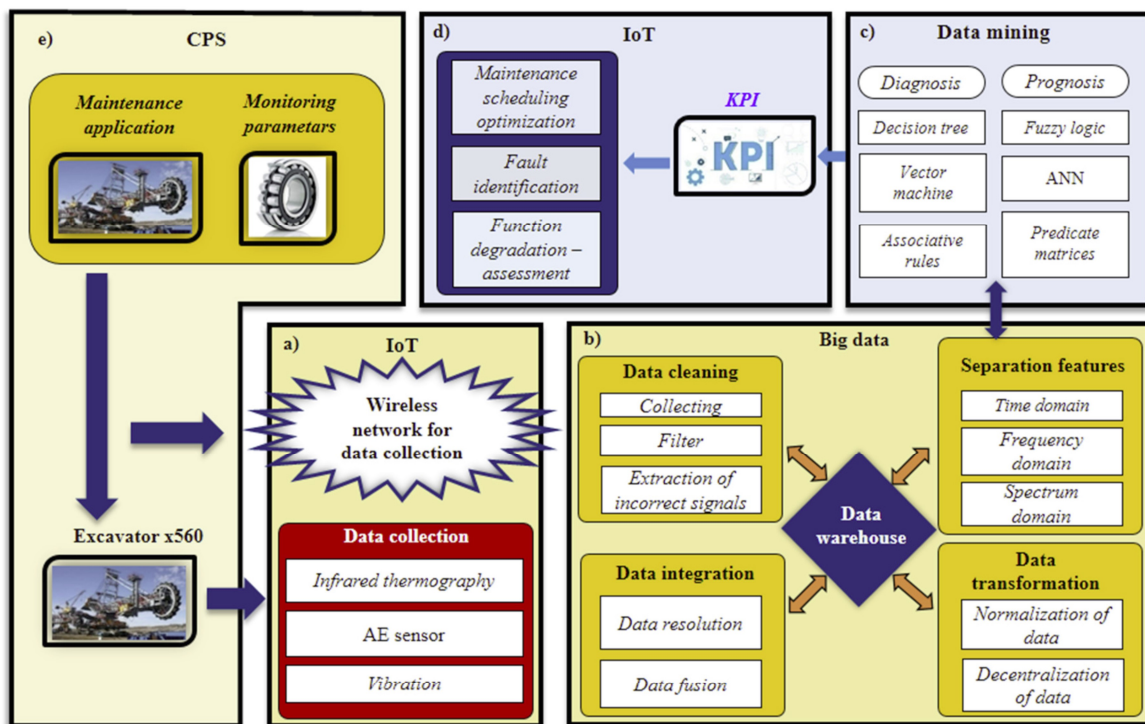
e) CPS

Maintenance application

Monitoring parametars

Excavator x560

d) IoT

Maintenance scheduling optimization

Fault identification

Function degradation – assessment

KPI

KPI

c) Data mining

Diagnosis

Prognosis

Decision tree

Fuzzy logic

Vector machine

ANN

Associative rules

Predicate matrices

a) IoT

Wireless network for data collection

Data collection

Infrared thermography

AE sensor

Vibration

b) Big data

Data cleaning

Collecting

Filter

Extraction of incorrect signals

Data integration

Data resolution

Data fusion

Data warehouse

Separation features

Time domain

Frequency domain

Spectrum domain

Data transformation

Normalization of data

Decentralization of data